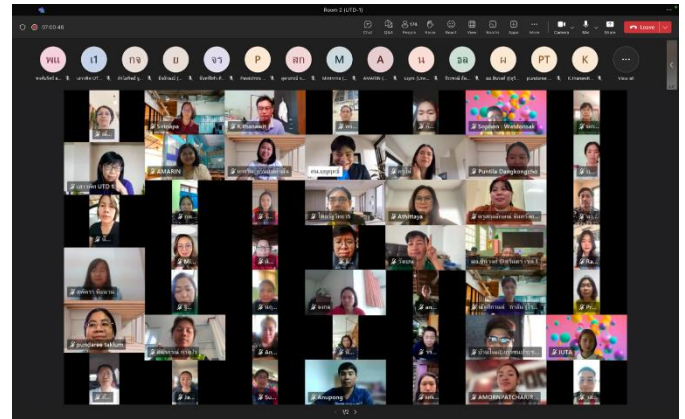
Room 2 (UTD-1)

07:03:46

Chat Q&A People Raise React View Rooms Apps More Camera Mic Share Leave

พผ เไ กจ ย จร P สก M A น อล ผ PT K

View all

Sirilaksa

K.thanawat

Sophon Wandomsuk

AMARIN

Puntila Dangkongcho

Atthittaya

pundaree taklum

Anupong

AMORN PATCHARIN

IUTA

1/2